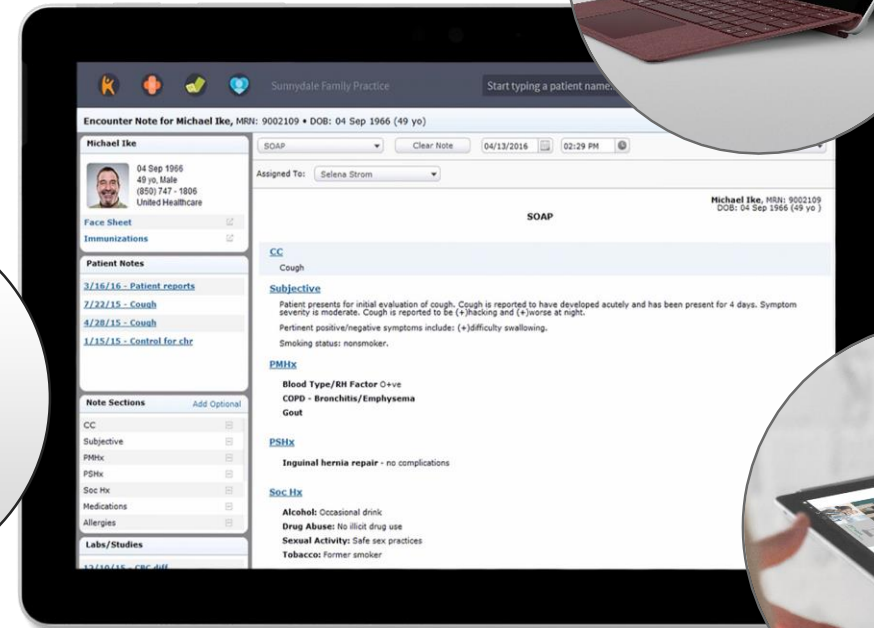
Sunnydale Family Practice

Start typing a patient name:

Encounter Note for Michael Ike, MRN: 9002109 • DOB: 04 Sep 1966 (49 yo)

Michael Ike

04 Sep 1966
49 yo, Male
(850) 747 - 1806
United Healthcare

Face Sheet
Immunizations

Patient Notes

3/16/16 - Patient reports
7/22/15 - Cough
4/28/15 - Cough
1/15/15 - Control for chr

Note Sections
Add Optional

CC
Subjective
PMHx
PSHx
Soc Hx
Medications
Allergies

Labs/Studies

12/10/15 - CBC diff

SOAP
Clear Note
04/13/2016
02:29 PM

Assigned To: Selena Strom

Michael Ike, MRN: 9002109
DOB: 04 Sep 1966 (49 yo )

SOAP

CC
Cough

Subjective
Patient presents for initial evaluation of cough. Cough is reported to have developed acutely and has been present for 4 days. Symptom severity is moderate. Cough is reported to be (+)hacking and (+)worse at night.

Pertinent positive/negative symptoms include: (+)difficulty swallowing.

Smoking status: nonsmoker.

PMHx
Blood Type/RH Factor O+ve
COPD - Bronchitis/Emphysema
Gout

PSHx
Inguinal hernia repair - no complications

Soc Hx
Alcohol: Occasional drink
Drug Abuse: No illicit drug use
Sexual Activity: Safe sex practices
Tobacco: Former smoker